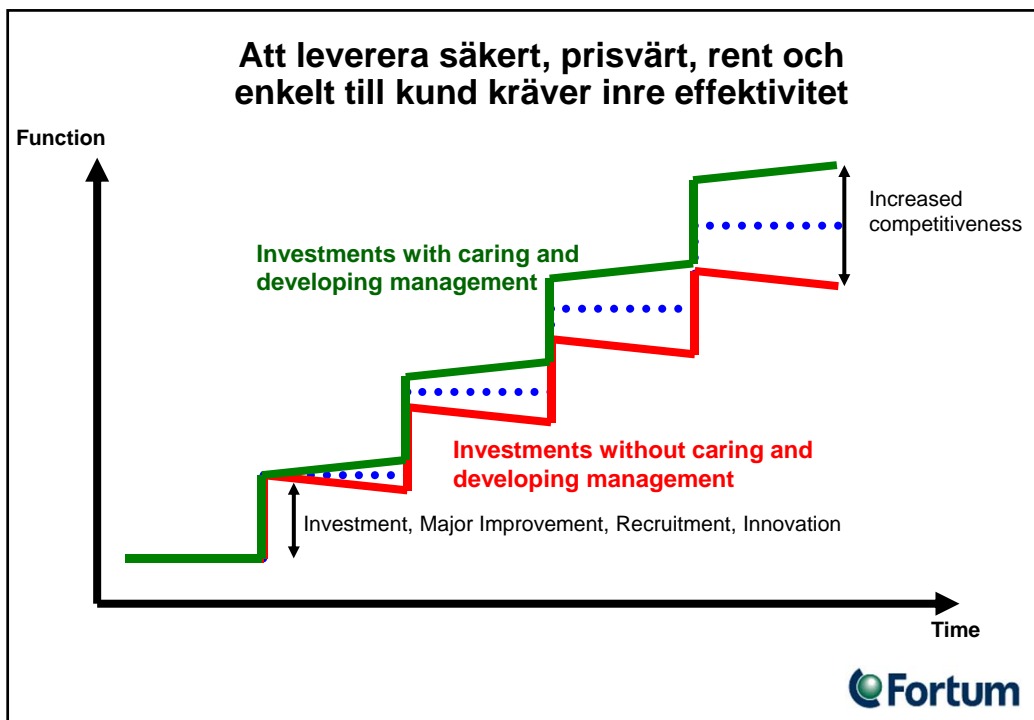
Att leverera säkert, prisvärt, rent och enkelt till kund kräver inre effektivitet

Function

Increased competitiveness

Investments with caring and developing management

Investments without caring and developing management

Investment, Major Improvement, Recruitment, Innovation

Time

Fortum